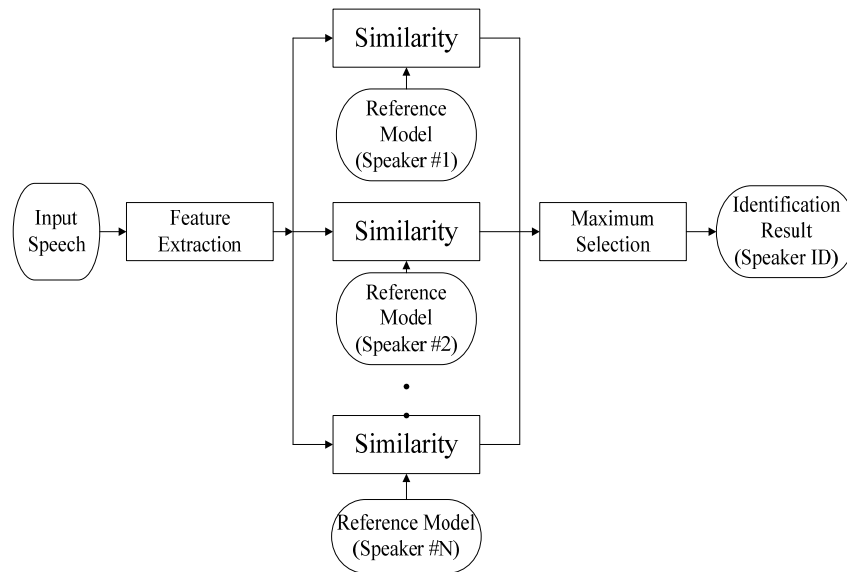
Input Speech

Feature Extraction

Similarity

Reference Model (Speaker #1)

Similarity

Reference Model (Speaker #2)

Similarity

Reference Model (Speaker #N)

Maximum Selection

Identification Result (Speaker ID)